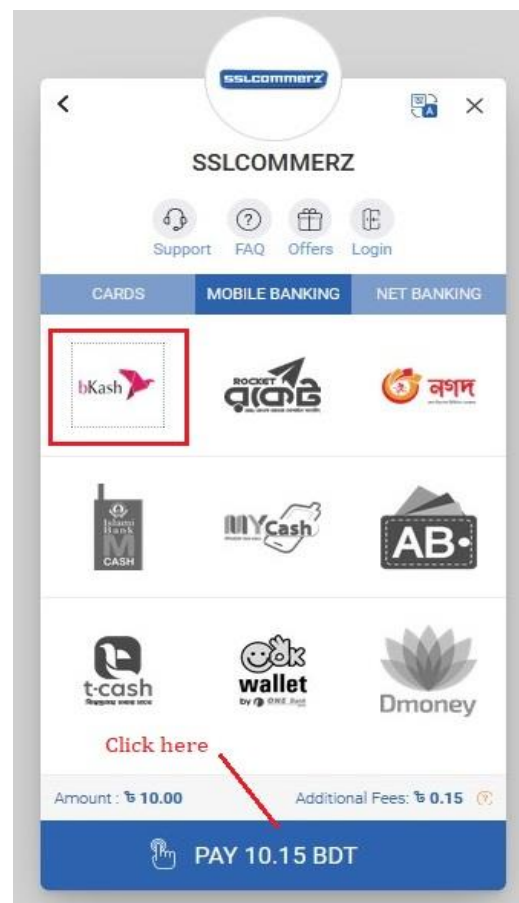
sslcommerz

SSLCOMMERZ

Support FAQ Offers Login

CARDS MOBILE BANKING NET BANKING

bKash

ROCKET রকেট

নগদ

Islami Bank M CASH

MYCash

AB

t-cash

ok wallet by ONE Bank

Dmoney

Click here

Amount : ৳ 10.00 Additional Fees: ৳ 0.15

PAY 10.15 BDT